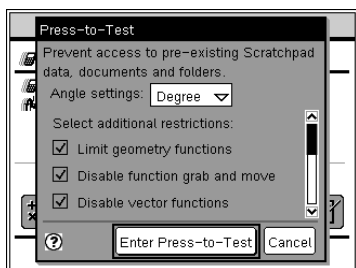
Press-to-Test

Prevent access to pre-existing Scratchpad data, documents and folders.

Angle settings: Degree

Select additional restrictions:

☑ Limit geometry functions

☑ Disable function grab and move

☑ Disable vector functions

Enter Press-to-Test

Cancel